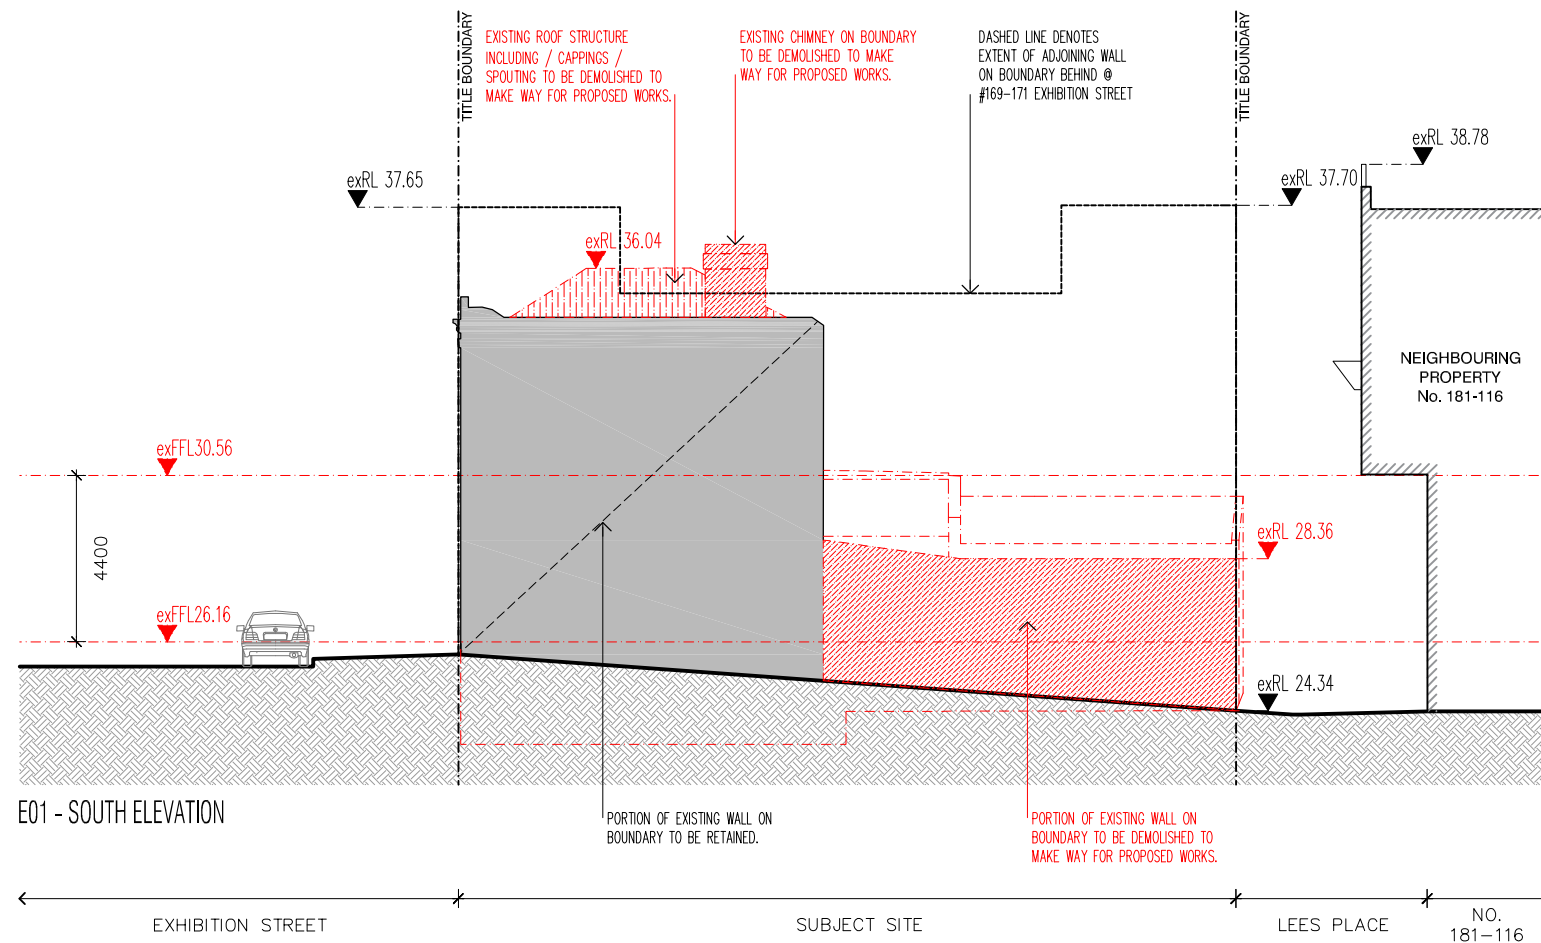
TITLE BOUNDARY

EXISTING ROOF STRUCTURE INCLUDING / CAPPINGS / SPOUTING TO BE DEMOLISHED TO MAKE WAY FOR PROPOSED WORKS.

EXISTING CHIMNEY ON BOUNDARY TO BE DEMOLISHED TO MAKE WAY FOR PROPOSED WORKS.

DASHED LINE DENOTES EXTENT OF ADJOINING WALL ON BOUNDARY BEHIND @ #169-171 EXHIBITION STREET

TITLE BOUNDARY

exRL 38.78

exRL 37.65

exRL 37.70

exRL 36.04

NEIGHBOURING PROPERTY No. 181-116

exFFL30.56

4400

exRL 28.36

exFFL26.16

exRL 24.34

E01 - SOUTH ELEVATION

PORTION OF EXISTING WALL ON BOUNDARY TO BE RETAINED.

PORTION OF EXISTING WALL ON BOUNDARY TO BE DEMOLISHED TO MAKE WAY FOR PROPOSED WORKS.

EXHIBITION STREET

SUBJECT SITE

LEES PLACE

NO. 181–116